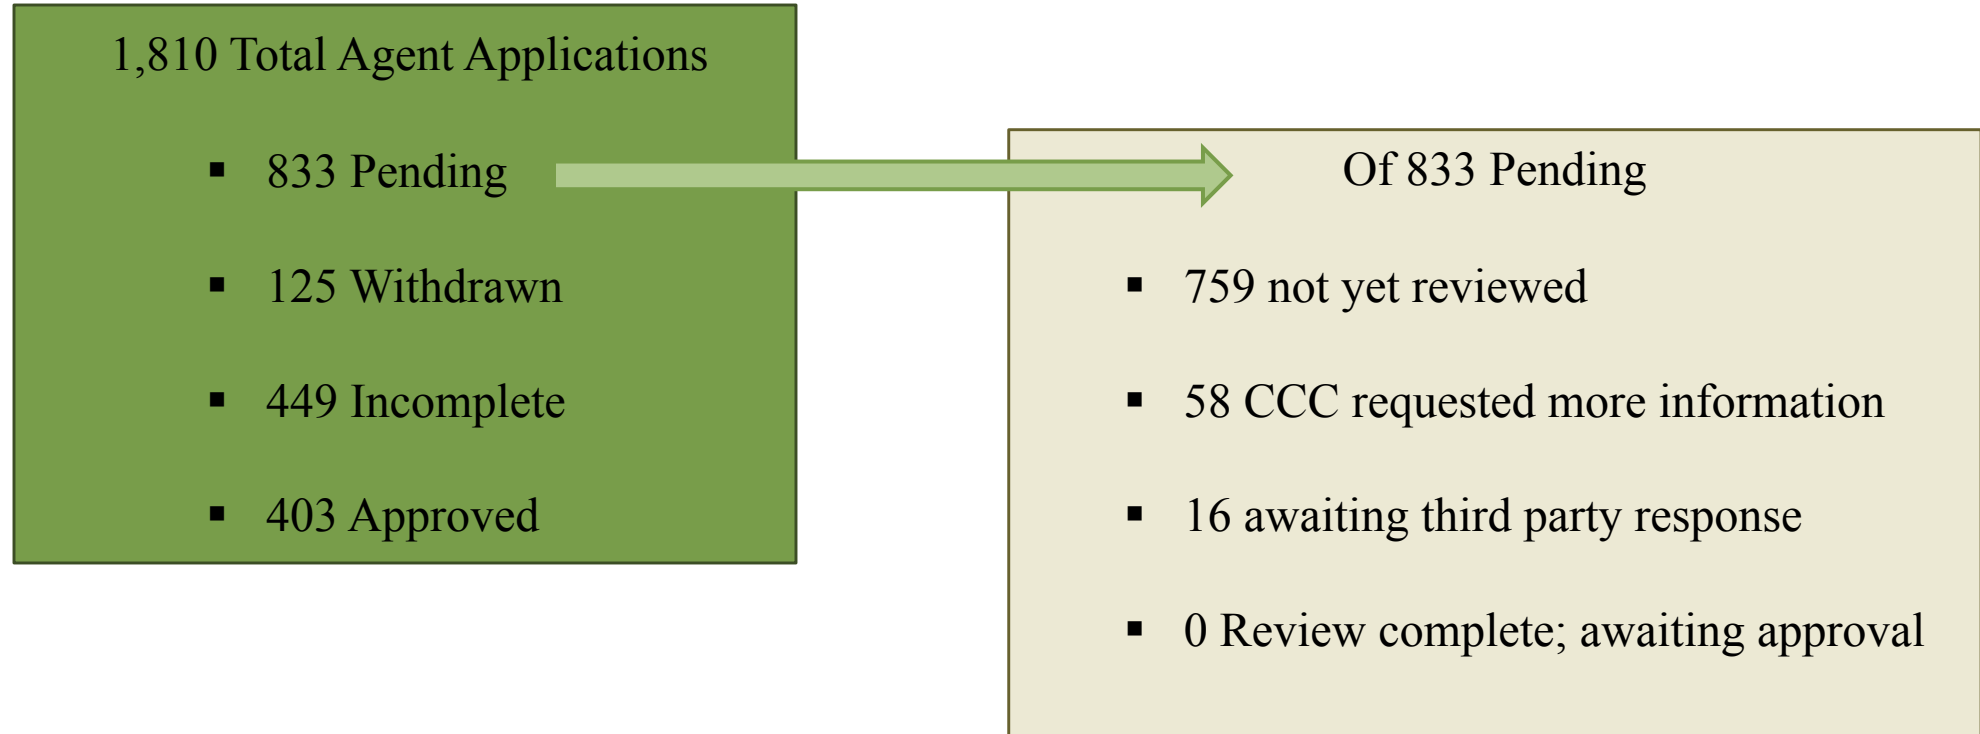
1,810 Total Agent Applications

- 833 Pending
- 125 Withdrawn
- 449 Incomplete
- 403 Approved

Of 833 Pending

- 759 not yet reviewed
- 58 CCC requested more information
- 16 awaiting third party response
- 0 Review complete; awaiting approval